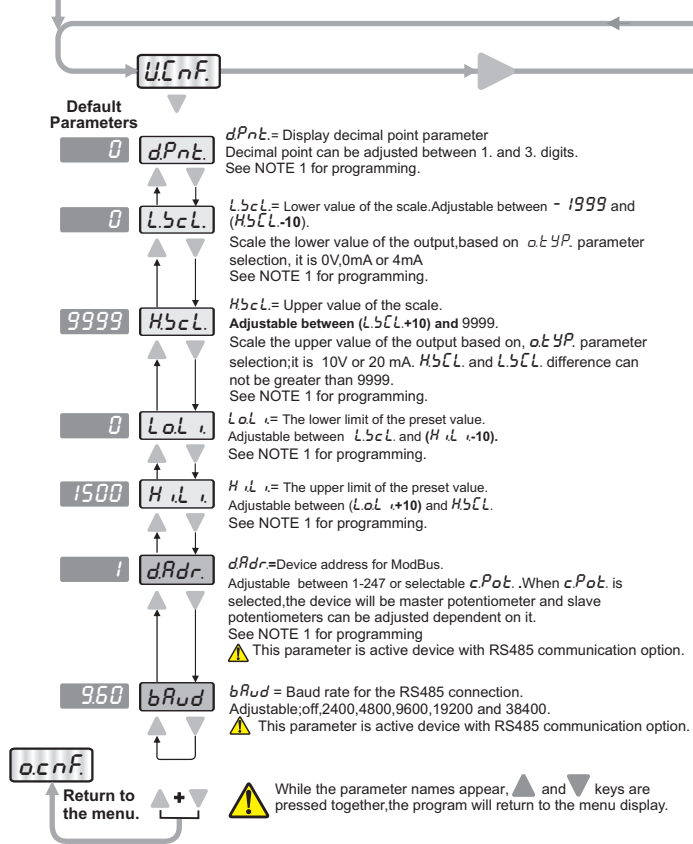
U.C nF.

Default Parameters

0 d.Pnt.

dPnt.= Display decimal point parameter
Decimal point can be adjusted between 1. and 3. digits.
See NOTE 1 for programming.

0 L.bcL.

L.bcL.= Lower value of the scale.Adjustable between - 1999 and (H.SCL.-10).
Scale the lower value of the output,based on o.t YP. parameter selection, it is 0V,0mA or 4mA
See NOTE 1 for programming.

9999 H.bcL.

H.bcL.= Upper value of the scale.
Adjustable between (L.SCL.+10) and 9999.
Scale the upper value of the output based on, o.t YP. parameter selection;it is 10V or 20 mA. H.SCL. and L.SCL. difference can not be greater than 9999.
See NOTE 1 for programming.

0 L o.L i.

L o.L i.= The lower limit of the preset value.
Adjustable between L.bcL. and (H i.L i.-10).
See NOTE 1 for programming.

1500 H i.L i.

H i.L i.= The upper limit of the preset value.
Adjustable between (L.o.L i.+10) and H.SCL.
See NOTE 1 for programming.

1 d.Adr.

dAdr.=Device address for ModBus.
Adjustable between 1-247 or selectable c.Pot. .When c.Pot. is selected,the device will be master potentiometer and slave potentiometers can be adjusted dependent on it.
See NOTE 1 for programming
This parameter is active device with RS485 communication option.

9.60 bAud

bAud = Baud rate for the RS485 connection.
Adjustable;off,2400,4800,9600,19200 and 38400.
This parameter is active device with RS485 communication option.

o.cnF.

Return to the menu.

While the parameter names appear, and keys are pressed together,the program will return to the menu display.